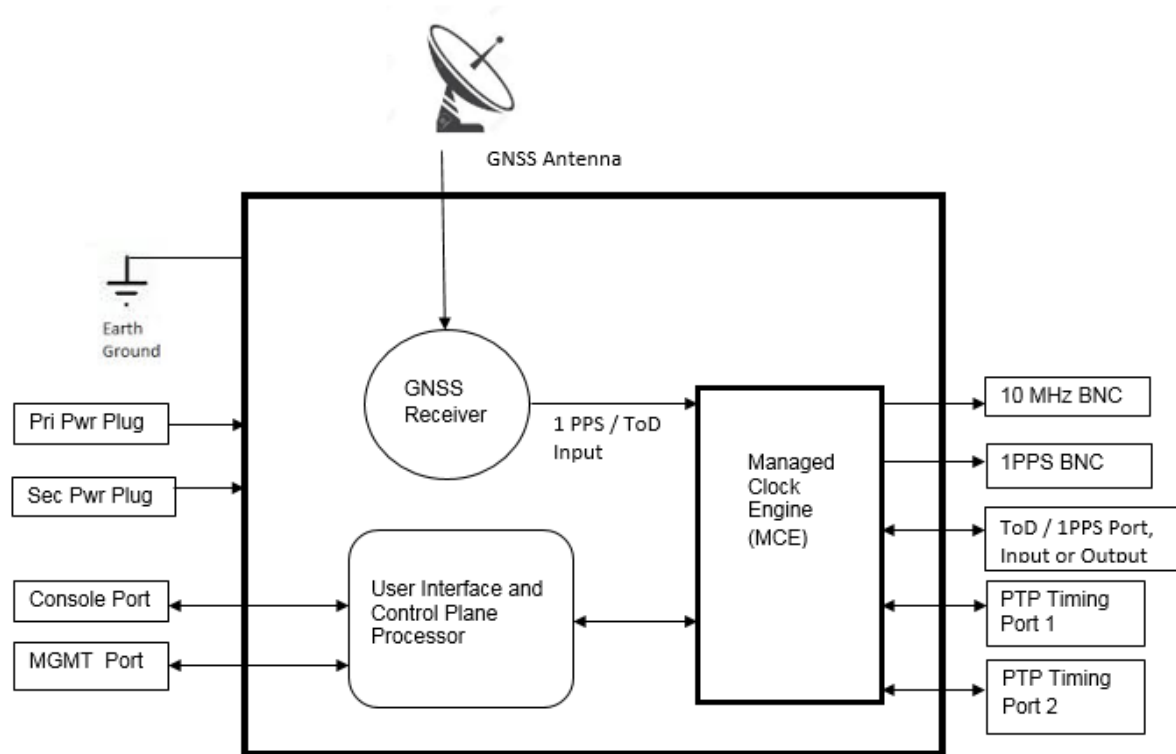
GNSS Antenna

Earth Ground

Pri Pwr Plug

Sec Pwr Plug

Console Port

MGMT Port

GNSS Receiver

1 PPS / ToD Input

User Interface and Control Plane Processor

Managed Clock Engine (MCE)

10 MHz BNC

1PPS BNC

ToD / 1PPS Port, Input or Output

PTP Timing Port 1

PTP Timing Port 2